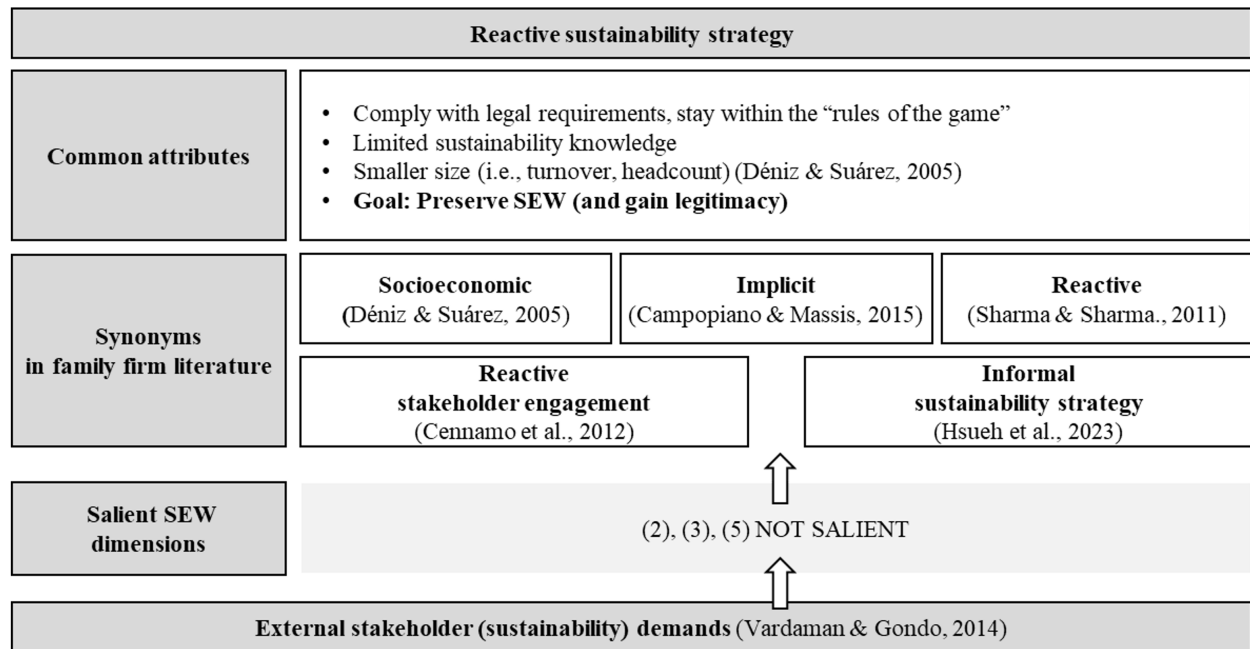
Reactive sustainability strategy

Common attributes

- Comply with legal requirements, stay within the "rules of the game"
- Limited sustainability knowledge
- Smaller size (i.e., turnover, headcount) (Déniz & Suárez, 2005)
- **Goal: Preserve SEW (and gain legitimacy)**

Synonyms in family firm literature

**Socioeconomic** (Déniz & Suárez, 2005)

**Implicit** (Campopiano & Massis, 2015)

**Reactive** (Sharma & Sharma., 2011)

**Reactive stakeholder engagement** (Cennamo et al., 2012)

**Informal sustainability strategy** (Hsueh et al., 2023)

Salient SEW dimensions

(2), (3), (5) NOT SALIENT

**External stakeholder (sustainability) demands** (Vardaman & Gondo, 2014)